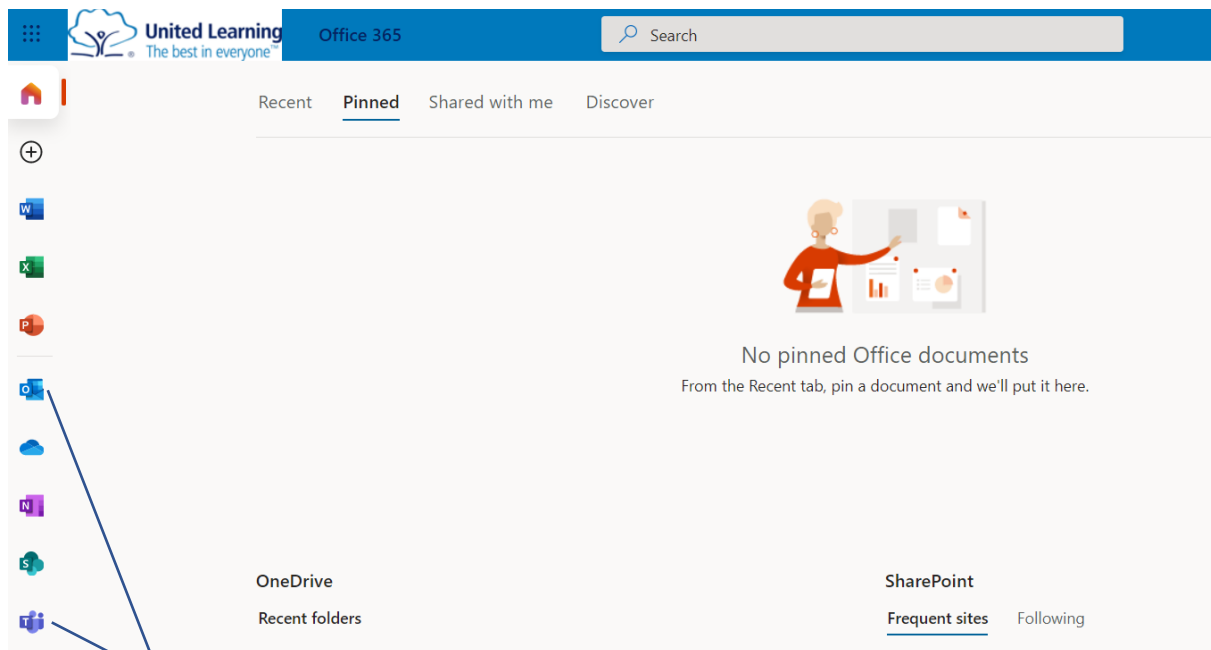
United Learning
The best in everyone™

Office 365

Search

Recent Pinned Shared with me Discover

No pinned Office documents

From the Recent tab, pin a document and we'll put it here.

OneDrive

Recent folders

SharePoint

Frequent sites Following